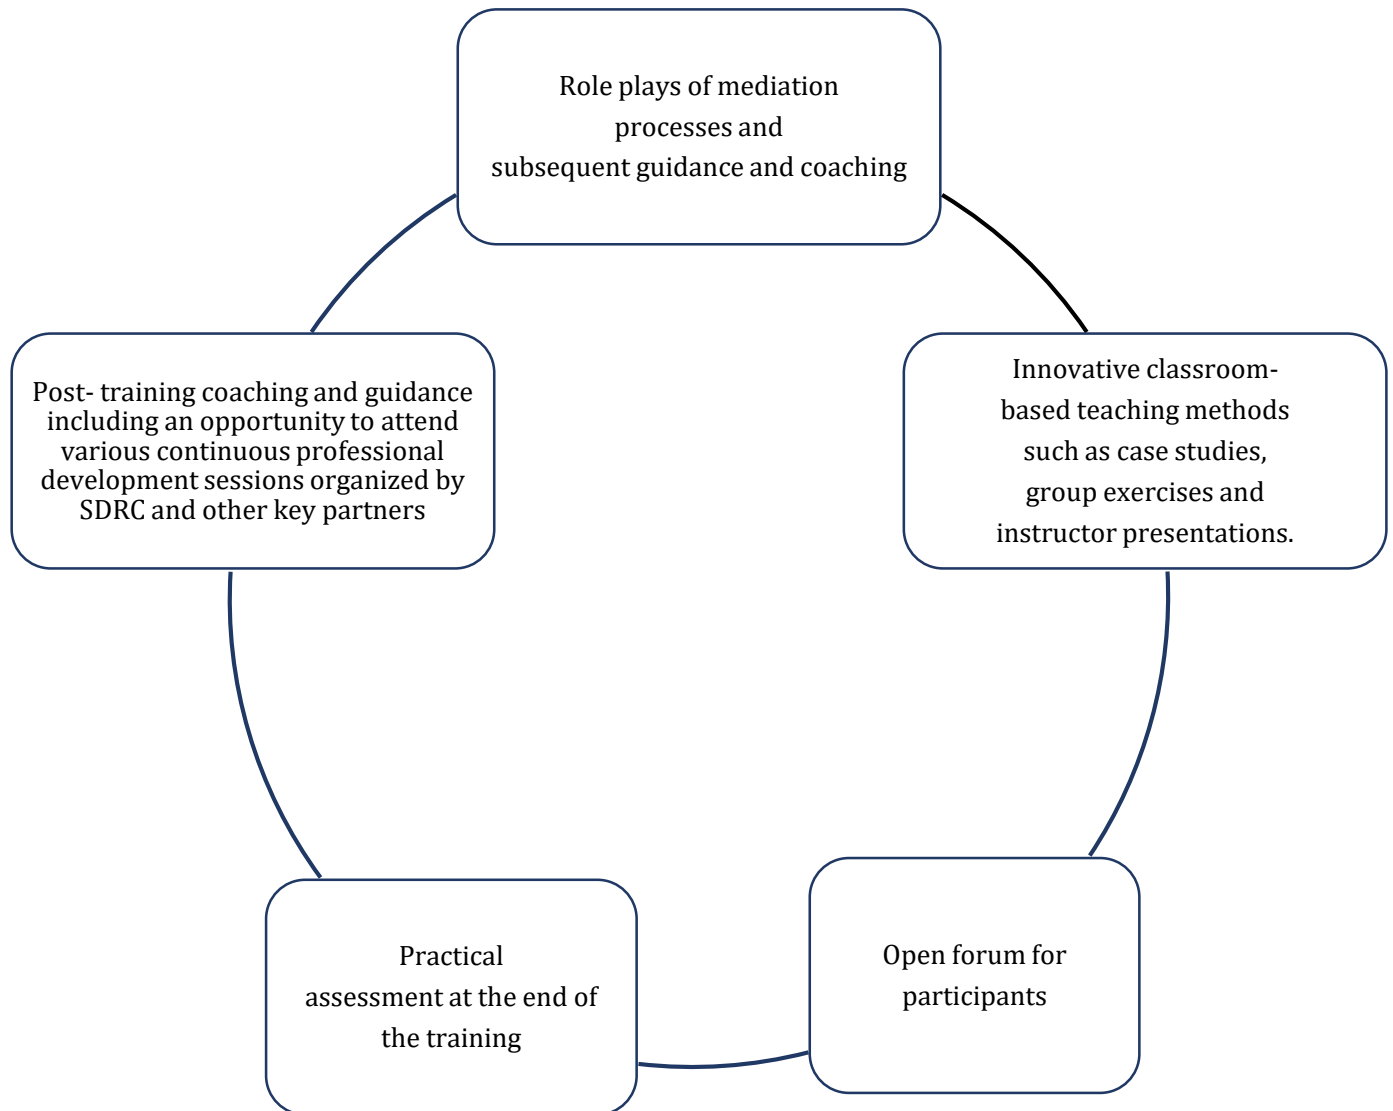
Role plays of mediation processes and subsequent guidance and coaching

Innovative classroom-based teaching methods such as case studies, group exercises and instructor presentations.

Open forum for participants

Practical assessment at the end of the training

Post- training coaching and guidance including an opportunity to attend various continuous professional development sessions organized by SDRC and other key partners